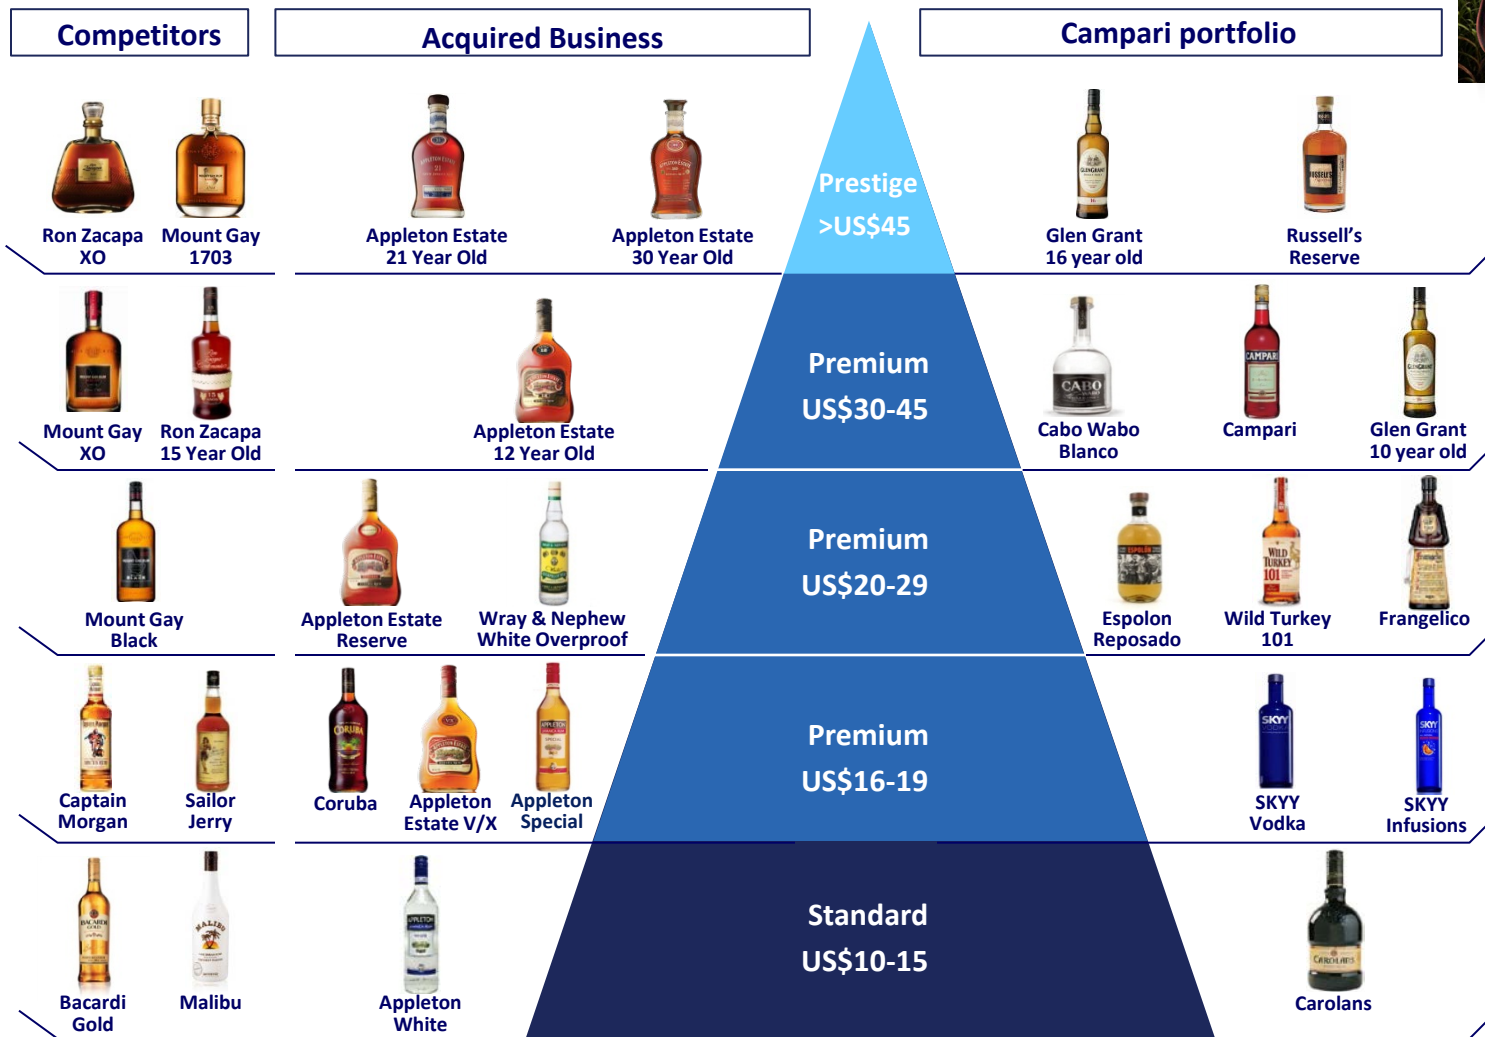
Competitors

Acquired Business

Campari portfolio

Ron Zacapa XO

Mount Gay 1703

Appleton Estate 21 Year Old

Appleton Estate 30 Year Old

Prestige >US$45

Glen Grant 16 year old

Russell's Reserve

Mount Gay XO

Ron Zacapa 15 Year Old

Appleton Estate 12 Year Old

Premium US$30-45

Cabo Wabo Blanco

Campari

Glen Grant 10 year old

Mount Gay Black

Appleton Estate Reserve

Wray & Nephew White Overproof

Premium US$20-29

Espolon Reposado

Wild Turkey 101

Frangelico

Captain Morgan

Sailor Jerry

Coruba

Appleton Estate V/X

Appleton Special

Premium US$16-19

SKYY Vodka

SKYY Infusions

Bacardi Gold

Malibu

Appleton White

Standard US$10-15

Carolans